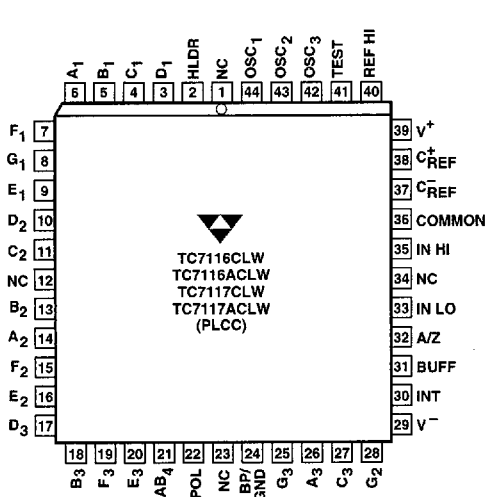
$A_1$ 6
$B_1$ 5
$C_1$ 4
$D_1$ 3
HLDR 2
NC 1
$OSC_1$ 44
$OSC_2$ 43
$OSC_3$ 42
TEST 41
REF HI 40

$F_1$ 7
$G_1$ 8
$E_1$ 9
$D_2$ 10
$C_2$ 11
NC 12
$B_2$ 13
$A_2$ 14
$F_2$ 15
$E_2$ 16
$D_3$ 17

39 $V^+$
38 $C^+_{REF}$
37 $C^-_{REF}$
36 COMMON
35 IN HI
34 NC
33 IN LO
32 A/Z
31 BUFF
30 INT
29 $V^-$

TC7116CLW
TC7116ACLW
TC7117CLW
TC7117ACLW
(PLCC)

18 $B_3$
19 $F_3$
20 $E_3$
21 $AB_4$
22 POL
23 NC
24 BP/GND
25 $G_3$
26 $A_3$
27 $C_3$
28 $G_2$